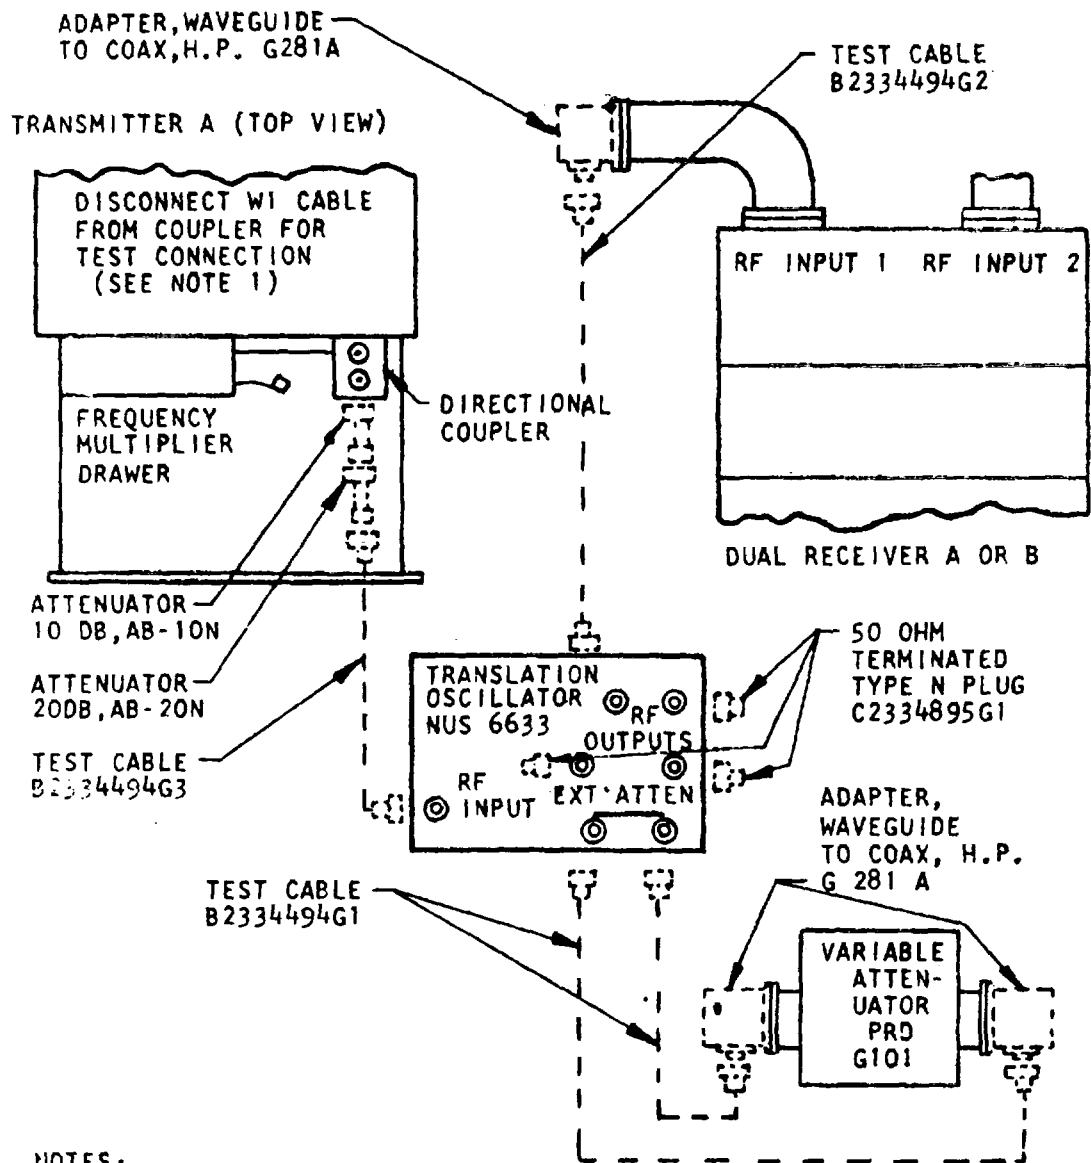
ADAPTER, WAVEGUIDE TO COAX, H.P. G281A

TEST CABLE B2334494G2

TRANSMITTER A (TOP VIEW)

DISCONNECT W1 CABLE FROM COUPLER FOR TEST CONNECTION (SEE NOTE 1)

RF INPUT 1 RF INPUT 2

FREQUENCY MULTIPLIER DRAWER

DIRECTIONAL COUPLER

DUAL RECEIVER A OR B

ATTENUATOR 10 DB, AB-10N

ATTENUATOR 20DB, AB-20N

50 OHM TERMINATED TYPE N PLUG C2334895G1

TRANSLATION OSCILLATOR NUS 6633

RF OUTPUTS

TEST CABLE B2334494G3

RF INPUT

EXT ATTEN

ADAPTER, WAVEGUIDE TO COAX, H.P. G 281 A

TEST CABLE B2334494G1

VARIABLE ATTENUATOR PRD G101

NOTES: